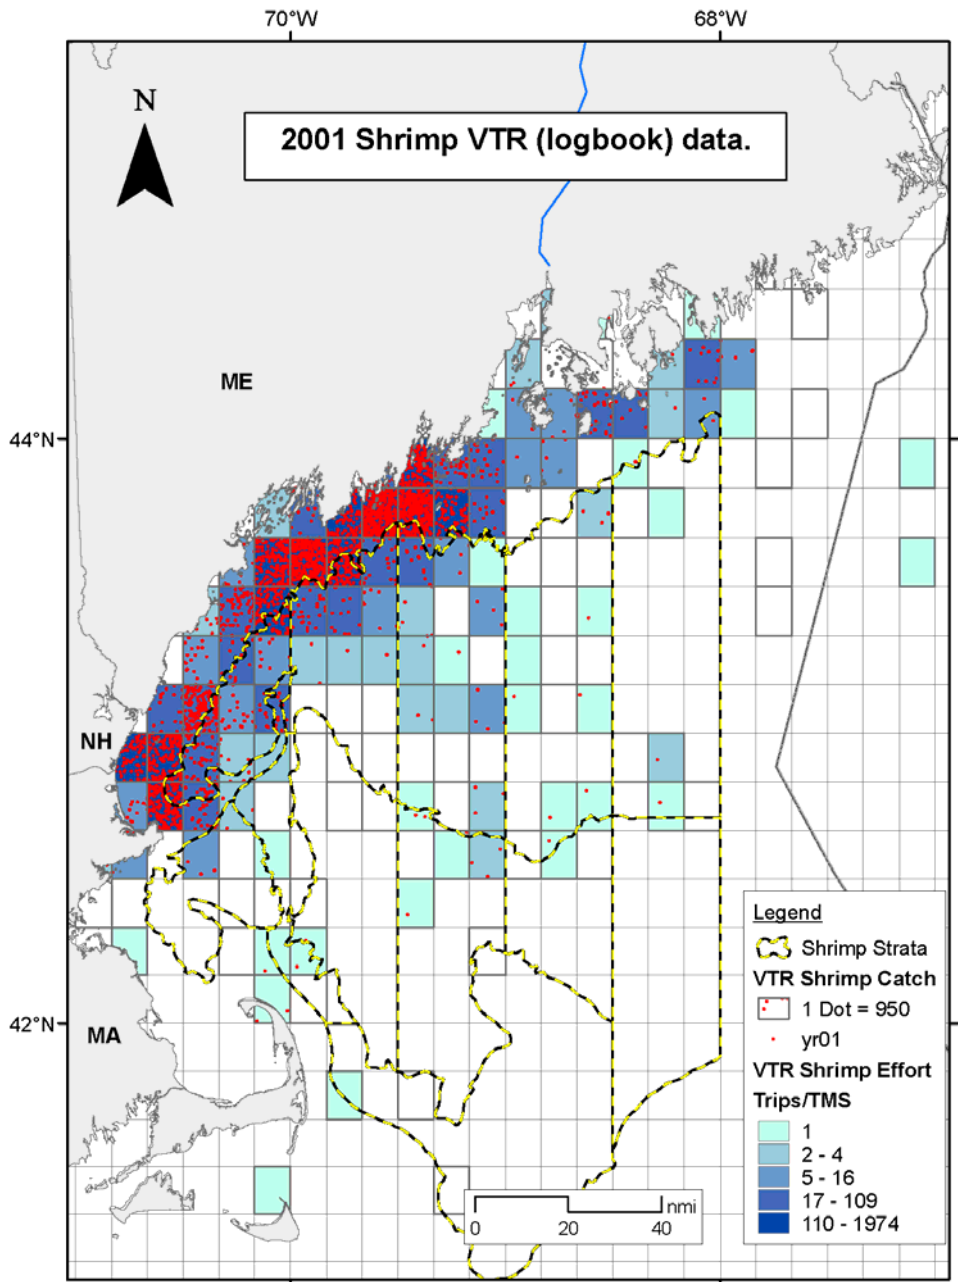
70°W

68°W

N

2001 Shrimp VTR (logbook) data.

ME

44°N

NH

42°N

MA

0 20 40 nmi

Legend

Shrimp Strata

VTR Shrimp Catch

1 Dot = 950

yr01

VTR Shrimp Effort

Trips/TMS

1

2 - 4

5 - 16

17 - 109

110 - 1974